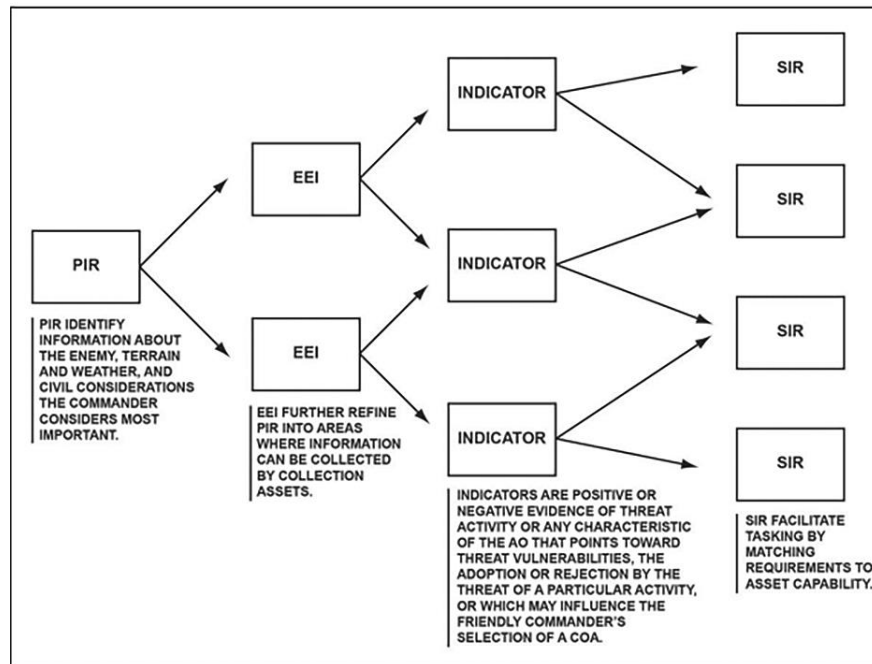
PIR

PIR IDENTIFY INFORMATION ABOUT THE ENEMY, TERRAIN AND WEATHER, AND CIVIL CONSIDERATIONS THE COMMANDER CONSIDERS MOST IMPORTANT.

EEI

EEI

EEI FURTHER REFINE PIR INTO AREAS WHERE INFORMATION CAN BE COLLECTED BY COLLECTION ASSETS.

INDICATOR

INDICATOR

INDICATOR

INDICATORS ARE POSITIVE OR NEGATIVE EVIDENCE OF THREAT ACTIVITY OR ANY CHARACTERISTIC OF THE AO THAT POINTS TOWARD THREAT VULNERABILITIES, THE ADOPTION OR REJECTION BY THE THREAT OF A PARTICULAR ACTIVITY, OR WHICH MAY INFLUENCE THE FRIENDLY COMMANDER'S SELECTION OF A COA.

SIR

SIR

SIR

SIR

SIR FACILITATE TASKING BY MATCHING REQUIREMENTS TO ASSET CAPABILITY.